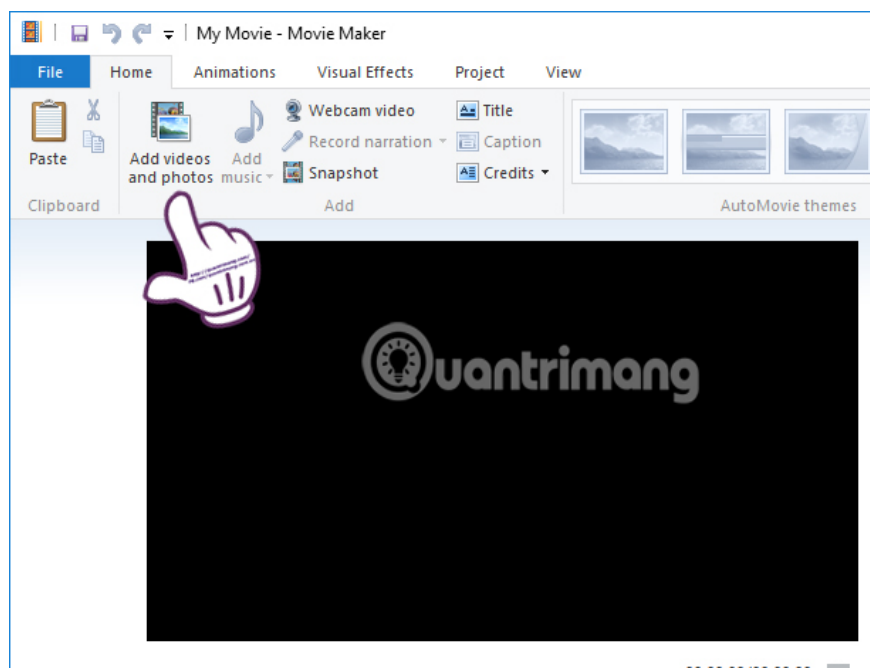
My Movie - Movie Maker

File Home Animations Visual Effects Project View

Paste
Clipboard

Add videos and photos
Add music
Webcam video
Record narration
Snapshot
Title
Caption
Credits
Add

AutoMovie themes

Quantrimang

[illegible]